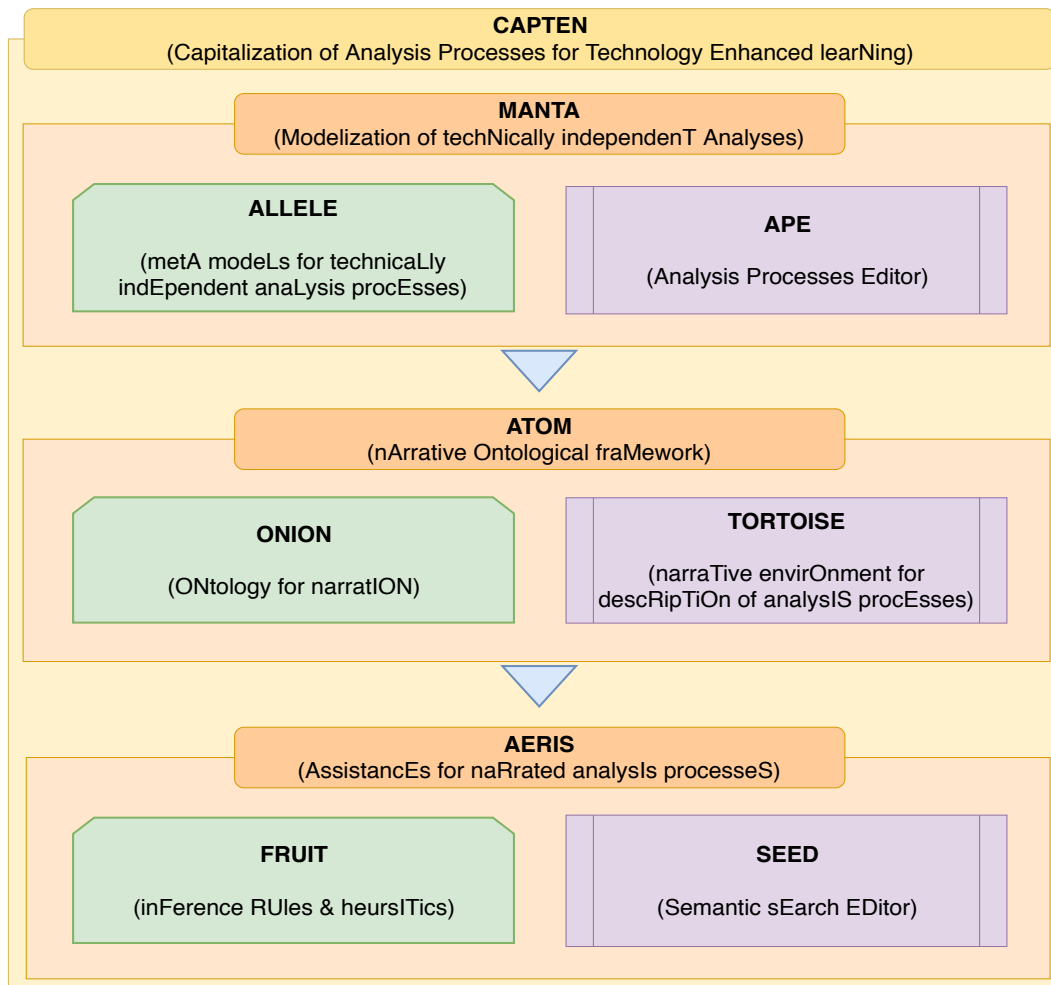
CAPTEN
(Capitalization of Analysis Processes for Technology Enhanced learNing)

MANTA
(Modelization of techNically independenT Analyses)

ALLELE

(metA modeLs for technicaLly indEpendent anaLysis procEsses)

APE

(Analysis Processes Editor)

ATOM
(nArrative Ontological fraMework)

ONION

(ONtology for narratION)

TORTOISE

(narraTive envirOnment for descRipTiOn of analysIS procEsses)

AERIS
(AssistancEs for naRrated analysIs processeS)

FRUIT

(inFerence RUles & heursITics)

SEED

(Semantic sEarch EDitor)